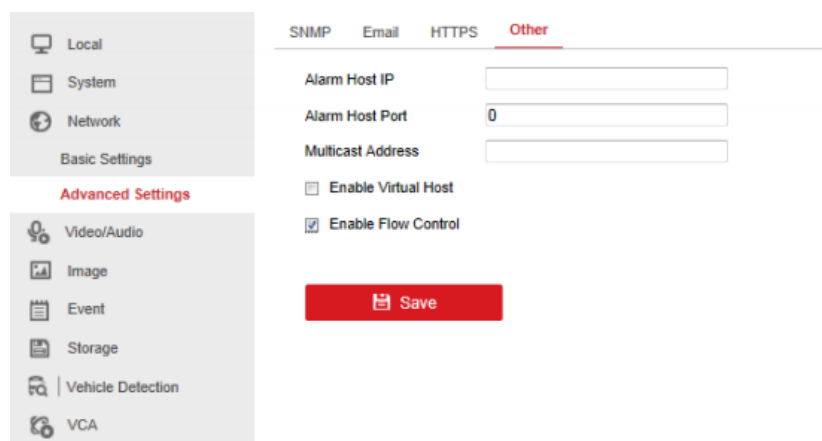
Local

System

Network

Basic Settings

Advanced Settings

Video/Audio

Image

Event

Storage

Vehicle Detection

VCA

SNMP Email HTTPS Other

Alarm Host IP

Alarm Host Port 0

Multicast Address

Enable Virtual Host

Enable Flow Control

Save